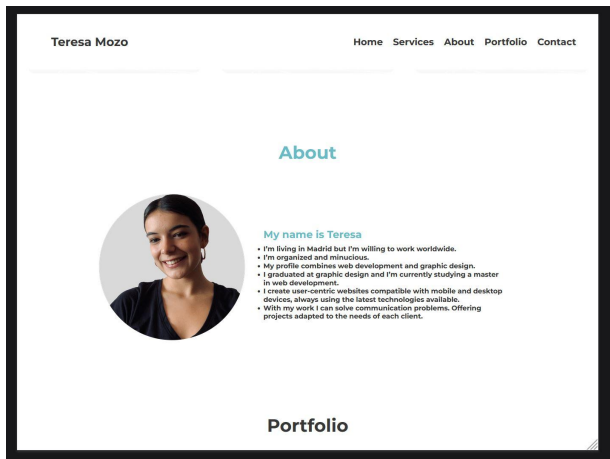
Teresa Mozo

Home Services About Portfolio Contact

About

My name is Teresa

- I'm living in Madrid but I'm willing to work worldwide.
- I'm organized and minucious.
- My profile combines web development and graphic design.
- I graduated at graphic design and I'm currently studying a master in web development.
- I create user-centric websites compatible with mobile and desktop devices, always using the latest technologies available.
- With my work I can solve communication problems. Offering projects adapted to the needs of each client.

Portfolio